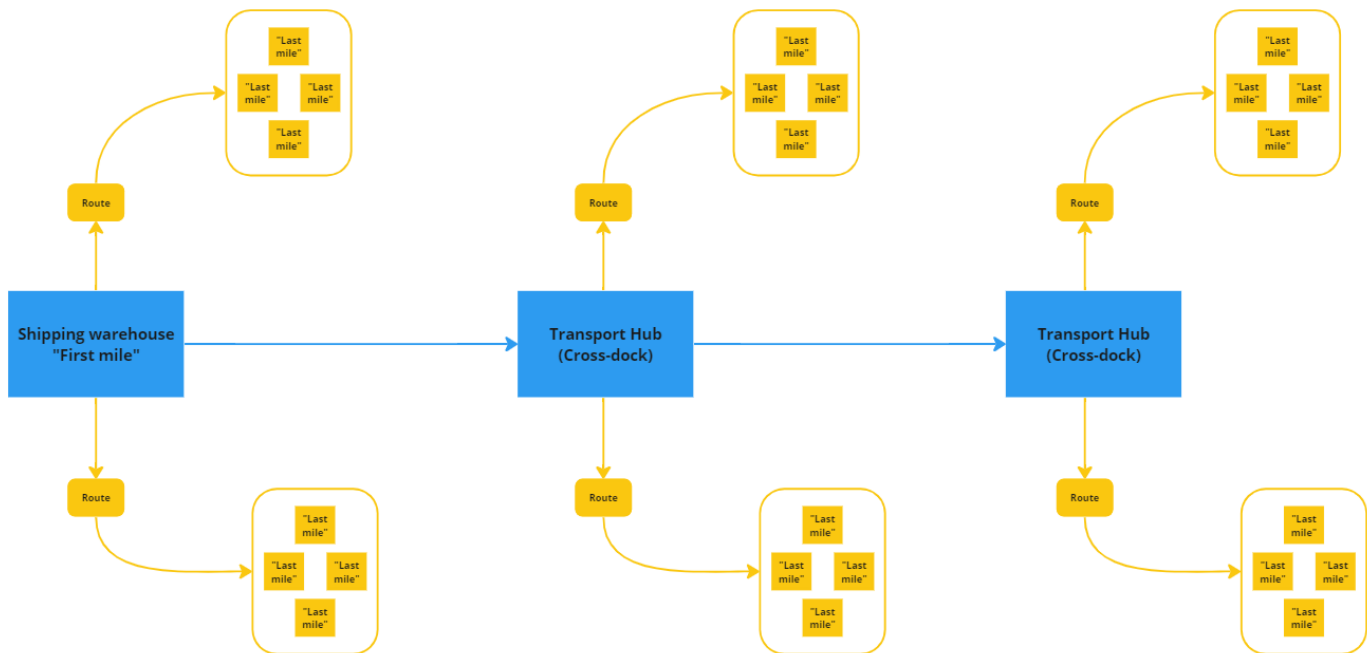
"Last mile"

"Last mile"

"Last mile"

"Last mile"

"Last mile"

"Last mile"

"Last mile"

"Last mile"

"Last mile"

"Last mile"

"Last mile"

"Last mile"

Route

Route

Route

Shipping warehouse "First mile"

Transport Hub (Cross-dock)

Transport Hub (Cross-dock)

Route

Route

Route

"Last mile"

"Last mile"

"Last mile"

"Last mile"

"Last mile"

"Last mile"

"Last mile"

"Last mile"

"Last mile"

"Last mile"

"Last mile"

"Last mile"